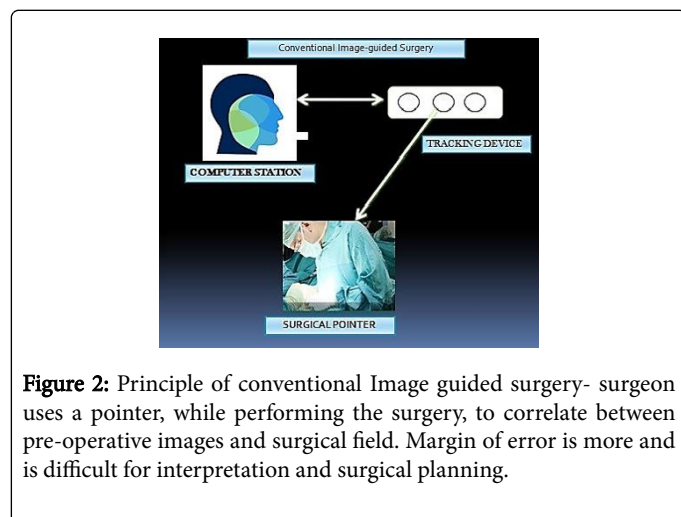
Conventional Image-guided Surgery

COMPUTER STATION

TRACKING DEVICE

SURGICAL POINTER

Figure 2: Principle of conventional Image guided surgery- surgeon uses a pointer, while performing the surgery, to correlate between pre-operative images and surgical field. Margin of error is more and is difficult for interpretation and surgical planning.